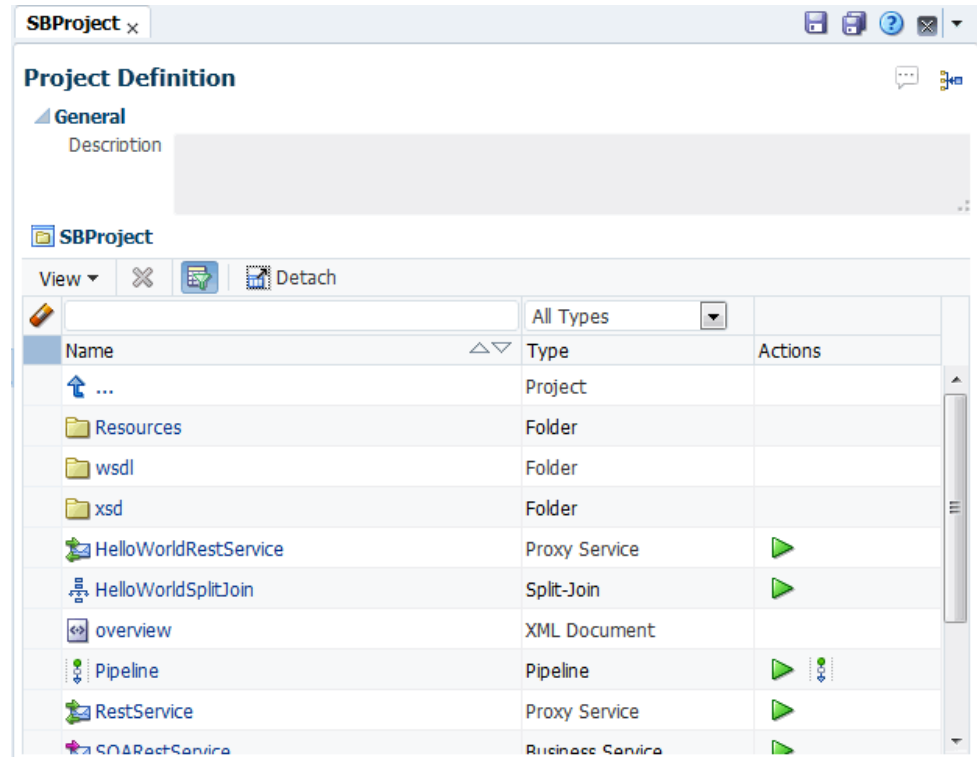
SBProject ×

Project Definition

General

Description

SBProject

View ▾ Detach

All Types

| Name | Type | Actions |
|---|---|---|
| ... | Project | |
| Resources | Folder | |
| wsdl | Folder | |
| xsd | Folder | |
| HelloWorldRestService | Proxy Service | |
| HelloWorldSplitJoin | Split-Join | |
| overview | XML Document | |
| Pipeline | Pipeline | |
| RestService | Proxy Service | |
| SOARestService | Business Service | |